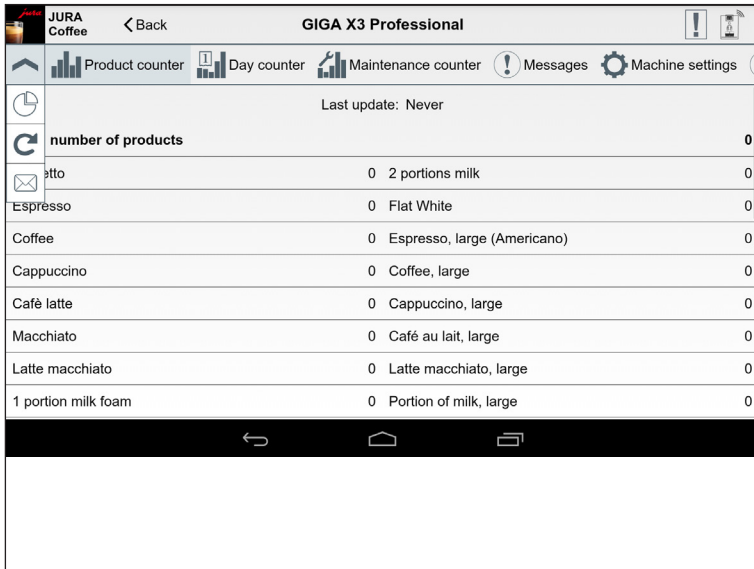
JURA Coffee
Back
GIGA X3 Professional

Product counter | Day counter | Maintenance counter | Messages | Machine settings

Last update: Never

number of products 0

| | | | |
|---|---|---|---|
| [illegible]etto | 0 | 2 portions milk | 0 |
| Espresso | 0 | Flat White | 0 |
| Coffee | 0 | Espresso, large (Americano) | 0 |
| Cappuccino | 0 | Coffee, large | 0 |
| Cafè latte | 0 | Cappuccino, large | 0 |
| Macchiato | 0 | Café au lait, large | 0 |
| Latte macchiato | 0 | Latte macchiato, large | 0 |
| 1 portion milk foam | 0 | Portion of milk, large | 0 |